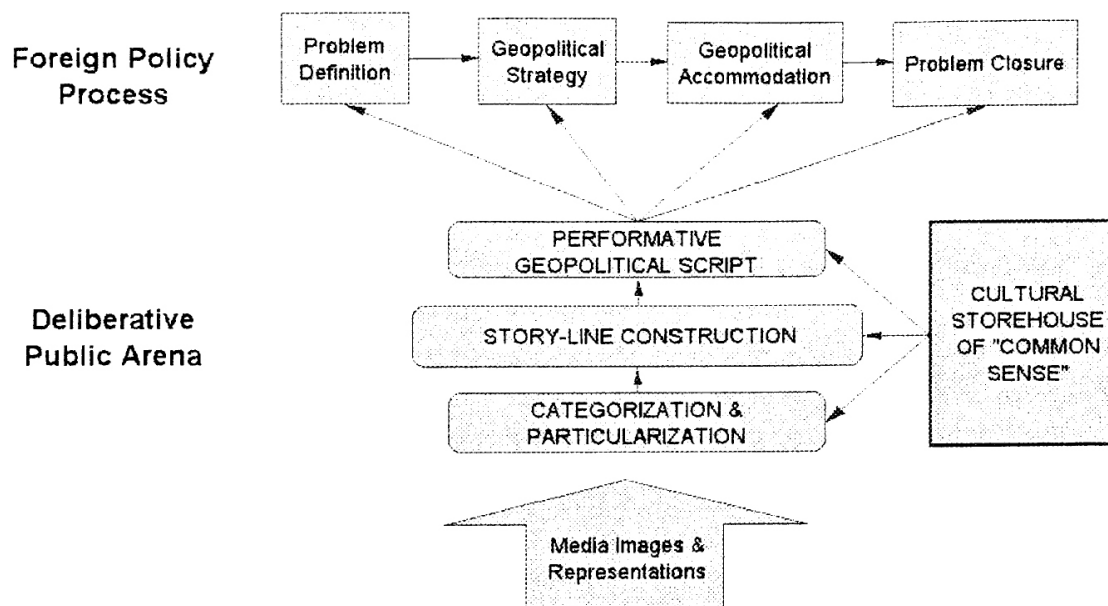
Foreign Policy Process

Problem Definition

Geopolitical Strategy

Geopolitical Accommodation

Problem Closure

PERFORMATIVE GEOPOLITICAL SCRIPT

Deliberative Public Arena

STORY-LINE CONSTRUCTION

CATEGORIZATION & PARTICULARIZATION

CULTURAL STOREHOUSE OF "COMMON SENSE"

Media Images & Representations